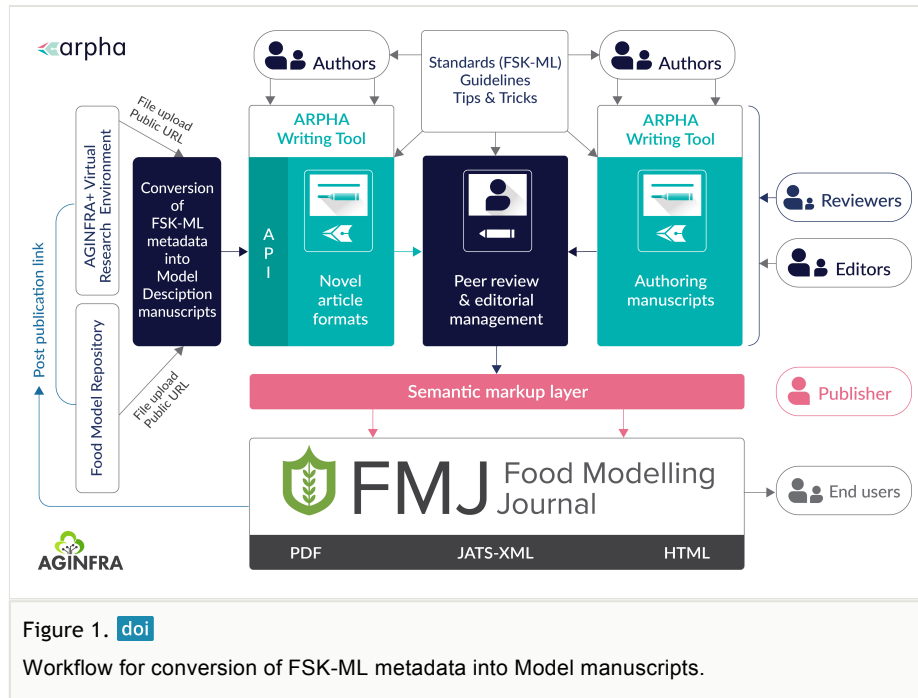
arpha

Authors

Standards (FSK-ML) Guidelines Tips & Tricks

Authors

File upload Public URL

AGINFRA+ Virtual Research Environment

Conversion of FSK-ML metadata into Model Desciption manuscripts

ARPHA Writing Tool

A P I

Novel article formats

Peer review & editorial management

ARPHA Writing Tool

Authoring manuscripts

Reviewers

Editors

Post publication link

Food Model Repository

File upload Public URL

Semantic markup layer

Publisher

FMJ Food Modelling Journal

End users

AGINFRA

PDF JATS-XML HTML

Figure 1. doi

Workflow for conversion of FSK-ML metadata into Model manuscripts.